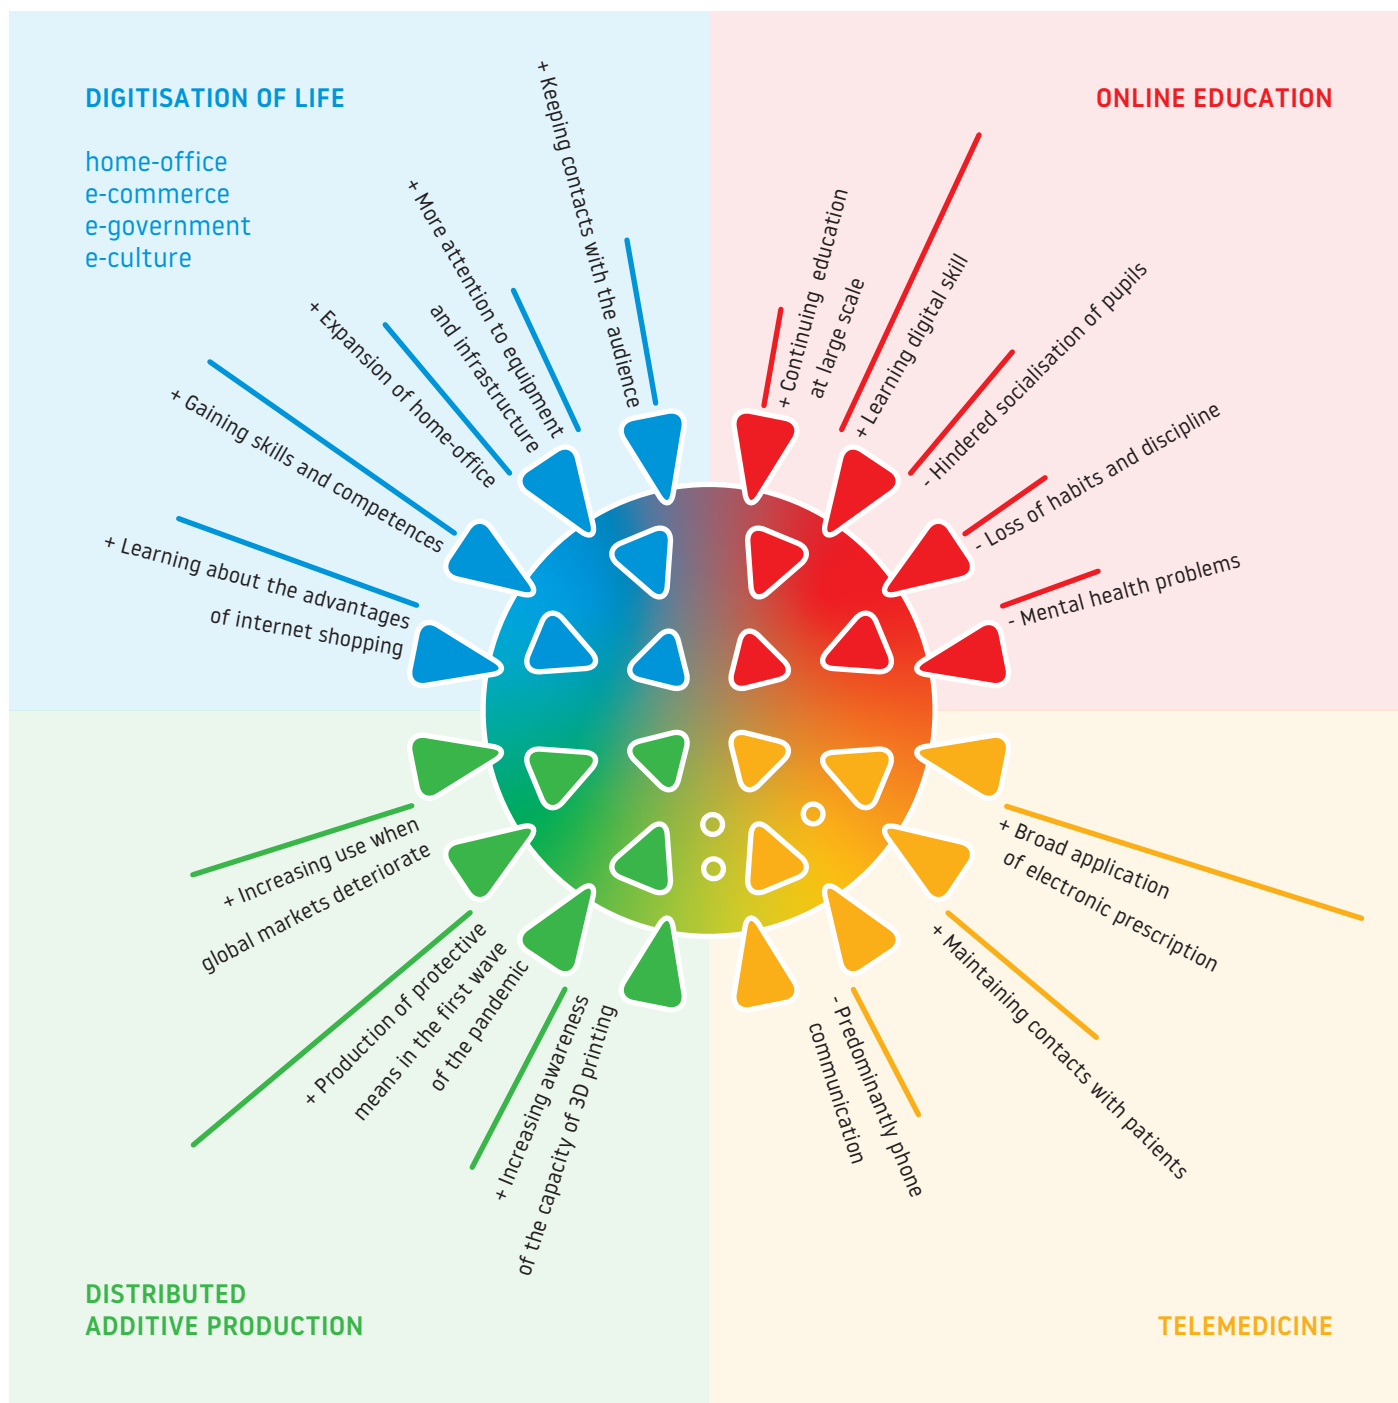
DIGITISATION OF LIFE

home-office
e-commerce
e-government
e-culture

+ Keeping contacts with the audience

+ More attention to equipment and infrastructure

+ Expansion of home-office

+ Gaining skills and competences

+ Learning about the advantages of internet shopping

ONLINE EDUCATION

+ Continuing education at large scale

+ Learning digital skill

- Hindered socialisation of pupils

- Loss of habits and discipline

- Mental health problems

+ Increasing use when global markets deteriorate

+ Production of protective means in the first wave of the pandemic

+ Increasing awareness of the capacity of 3D printing

DISTRIBUTED ADDITIVE PRODUCTION

+ Broad application of electronic prescription

+ Maintaining contacts with patients

- Predominantly phone communication

TELEMEDICINE